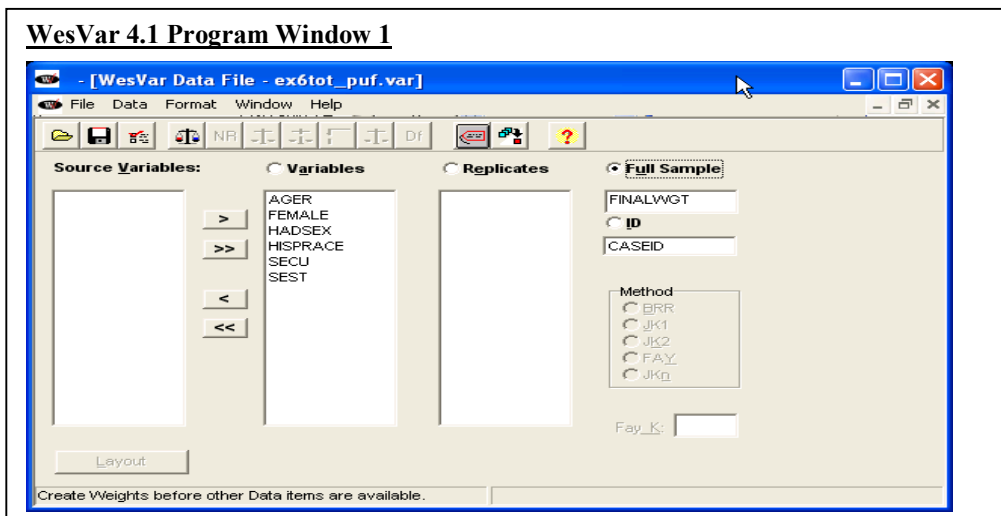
WesVar 4.1 Program Window 1

- [WesVar Data File - ex6tot_puf.var]

File Data Format Window Help

NR Df ?

Source Variables:

Variables

Replicates

Full Sample

>

>>

<

<<

AGER
FEMALE
HADSEX
HISPRACE
SECU
SEST

FINALWGT

ID

CASEID

Method
BRR
JK1
JK2
FAY
JKn

Fay_K:

Layout

Create Weights before other Data items are available.